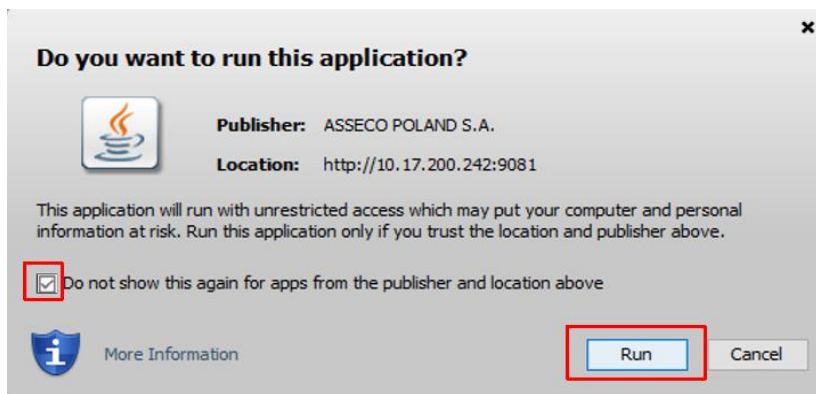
×

Do you want to run this application?

Publisher: ASSECO POLAND S.A.

Location: http://10.17.200.242:9081

This application will run with unrestricted access which may put your computer and personal information at risk. Run this application only if you trust the location and publisher above.

Do not show this again for apps from the publisher and location above

More Information

Run

Cancel